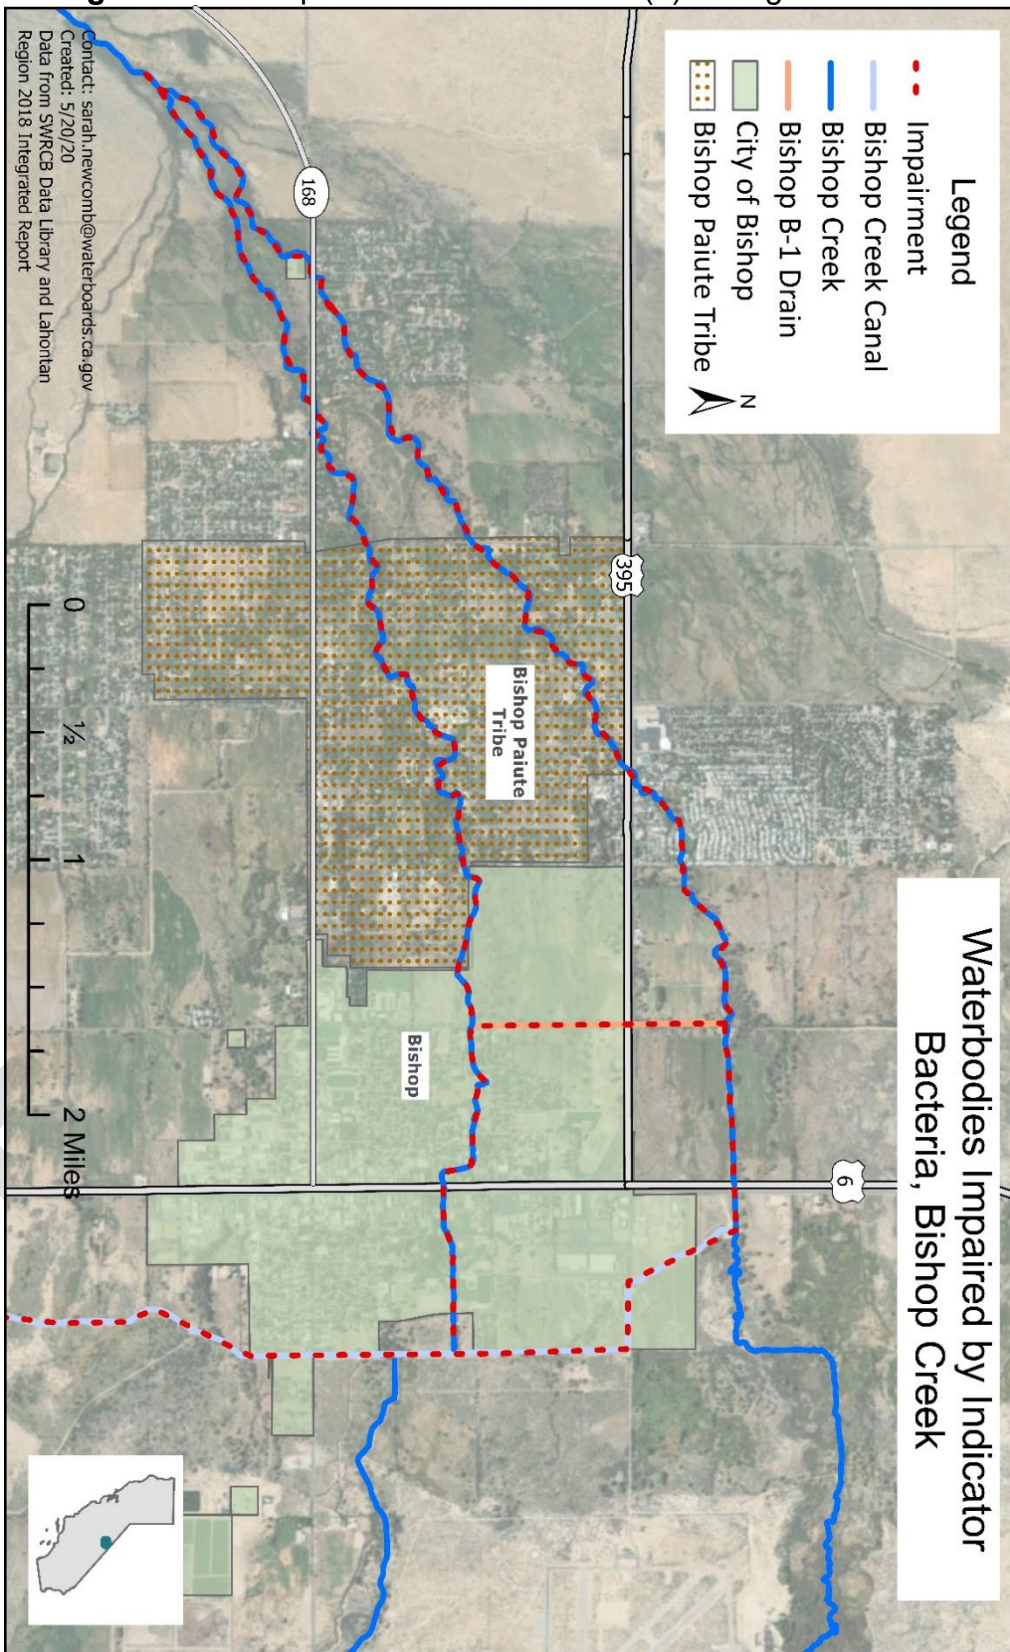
Waterbodies Impaired by Indicator Bacteria, Bishop Creek

Legend
Impairment
Bishop Creek Canal
Bishop Creek
Bishop B-1 Drain
City of Bishop
Bishop Paiute Tribe
N

168
395
6

Bishop Paiute Tribe
Bishop

0 ½ 1 2 Miles

Contact: sarah.newcomb@waterboards.ca.gov
Created: 5/20/20
Data from SWRCB Data Library and Lahontan Region 2018 Integrated Report